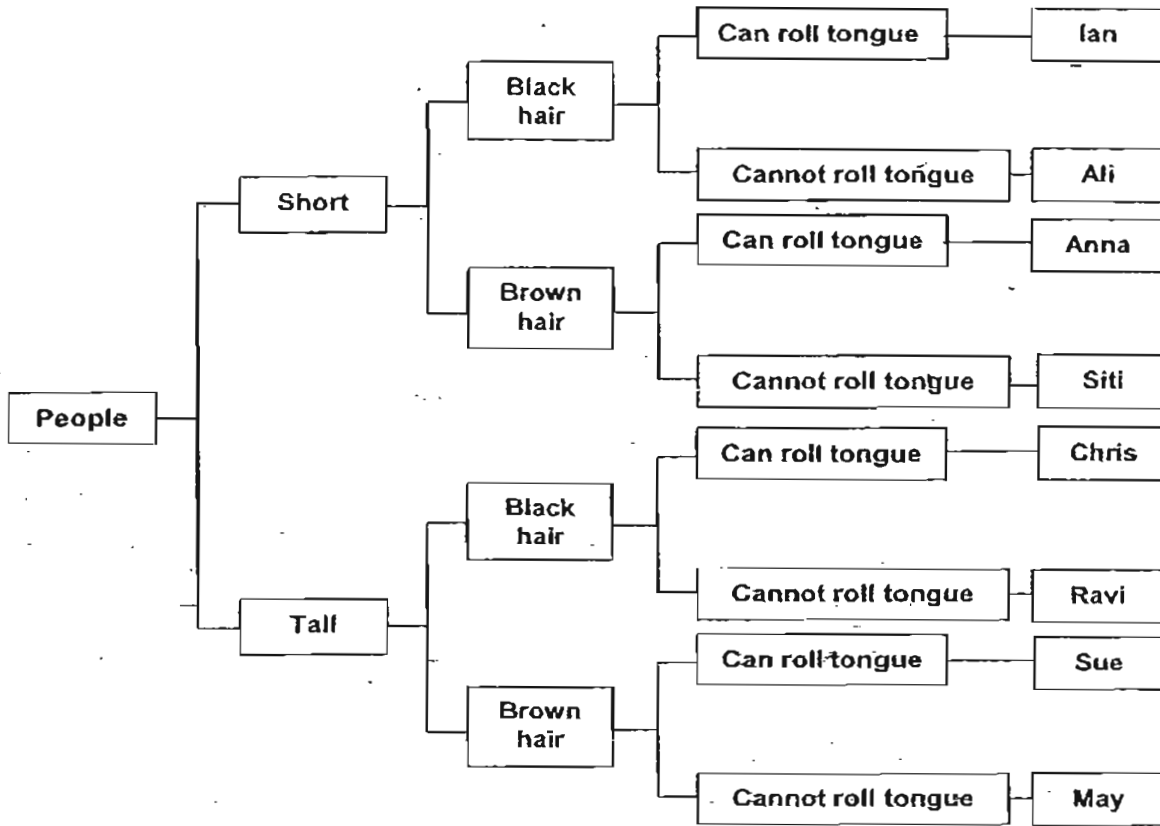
People

Short

Black hair

Can roll tongue

Ian

Cannot roll tongue

Ali

Brown hair

Can roll tongue

Anna

Cannot roll tongue

Siti

Tall

Black hair

Can roll tongue

Chris

Cannot roll tongue

Ravi

Brown hair

Can roll tongue

Sue

Cannot roll tongue

May